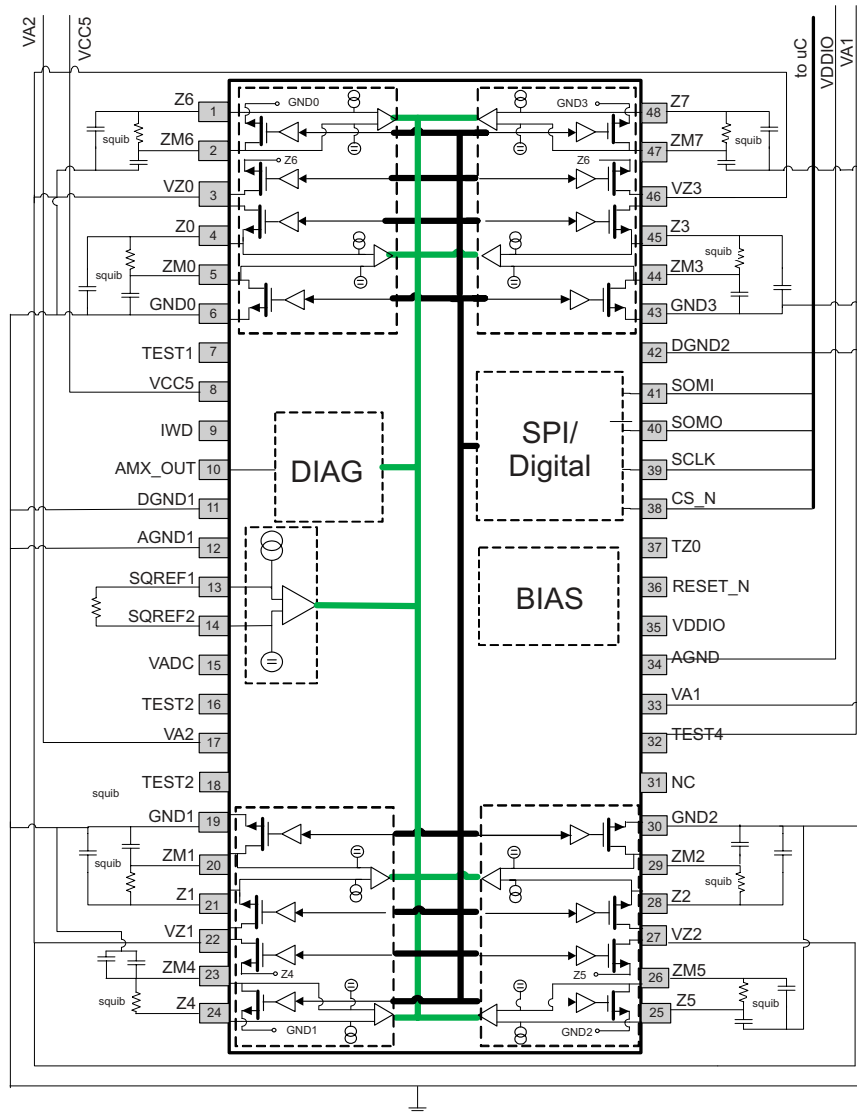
VA2
VCC5
to uC
VDDIO
VA1

Z6 1
ZM6 2
VZ0 3
Z0 4
ZM0 5
GND0 6
TEST1 7
VCC5 8
IWD 9
AMX_OUT 10
DGND1 11
AGND1 12
SQREF1 13
SQREF2 14
VADC 15
TEST2 16
VA2 17
TEST2 18
GND1 19
ZM1 20
Z1 21
VZ1 22
ZM4 23
Z4 24

48 Z7
47 ZM7
46 VZ3
45 Z3
44 ZM3
43 GND3
42 DGND2
41 SOMI
40 SOMO
39 SCLK
38 CS_N
37 TZ0
36 RESET_N
35 VDDIO
34 AGND
33 VA1
32 TEST4
31 NC
30 GND2
29 ZM2
28 Z2
27 VZ2
26 ZM5
25 Z5

squib
squib
squib
squib
squib
squib
squib
squib

GND0
Z6
GND3
Z6
Z4
Z5
GND1
GND2

DIAG
SPI/ Digital
BIAS